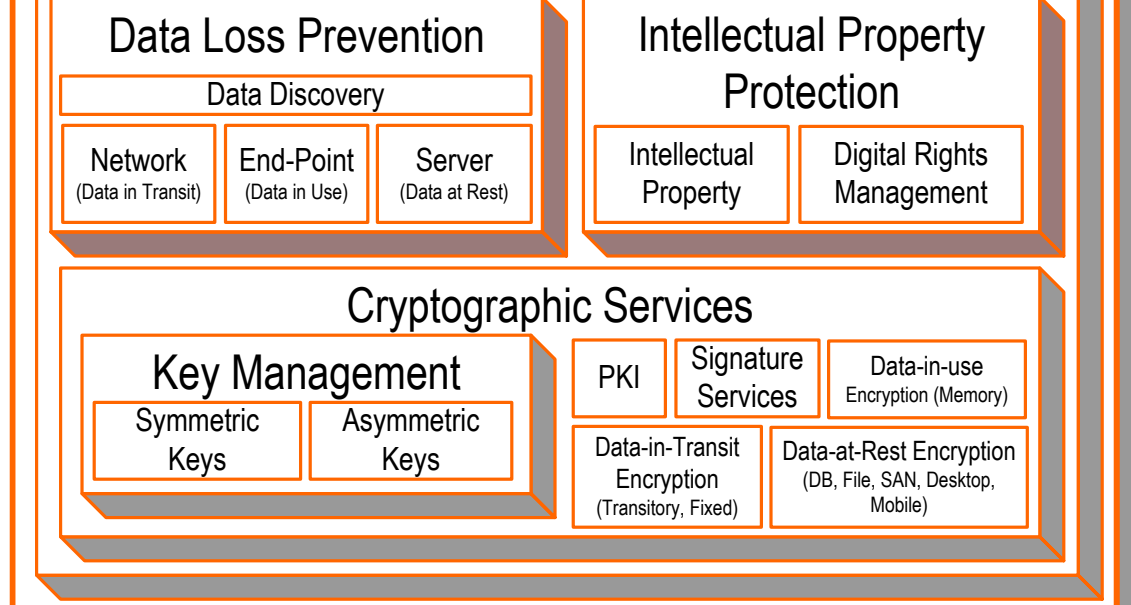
Data Loss Prevention

Data Discovery

Network
(Data in Transit)

End-Point
(Data in Use)

Server
(Data at Rest)

Intellectual Property Protection

Intellectual Property

Digital Rights Management

Cryptographic Services

Key Management

Symmetric Keys

Asymmetric Keys

PKI

Signature Services

Data-in-use
Encryption (Memory)

Data-in-Transit Encryption
(Transitory, Fixed)

Data-at-Rest Encryption
(DB, File, SAN, Desktop, Mobile)